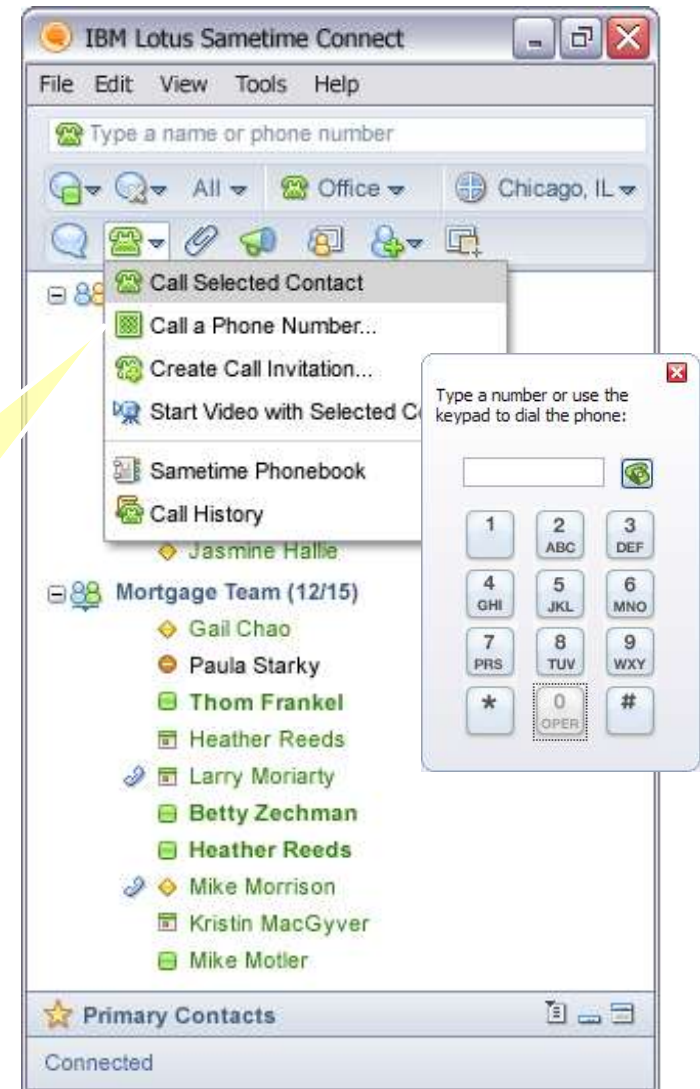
IBM Lotus Sametime Connect

File Edit View Tools Help

Type a name or phone number

All Office Chicago, IL

Call Selected Contact
Call a Phone Number...
Create Call Invitation...
Start Video with Selected C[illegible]
Sametime Phonebook
Call History

Type a number or use the keypad to dial the phone:

| 1 | 2 ABC | 3 DEF |
|---|---|---|
| 4 GHI | 5 JKL | 6 MNO |
| 7 PRS | 8 TUV | 9 WXY |
| * | 0 OPER | # |

Jasmine Hallie
Mortgage Team (12/15)
Gail Chao
Paula Starky
Thom Frankel
Heather Reeds
Larry Moriarty
Betty Zechman
Heather Reeds
Mike Morrison
Kristin MacGyver
Mike Motler

Primary Contacts

Connected